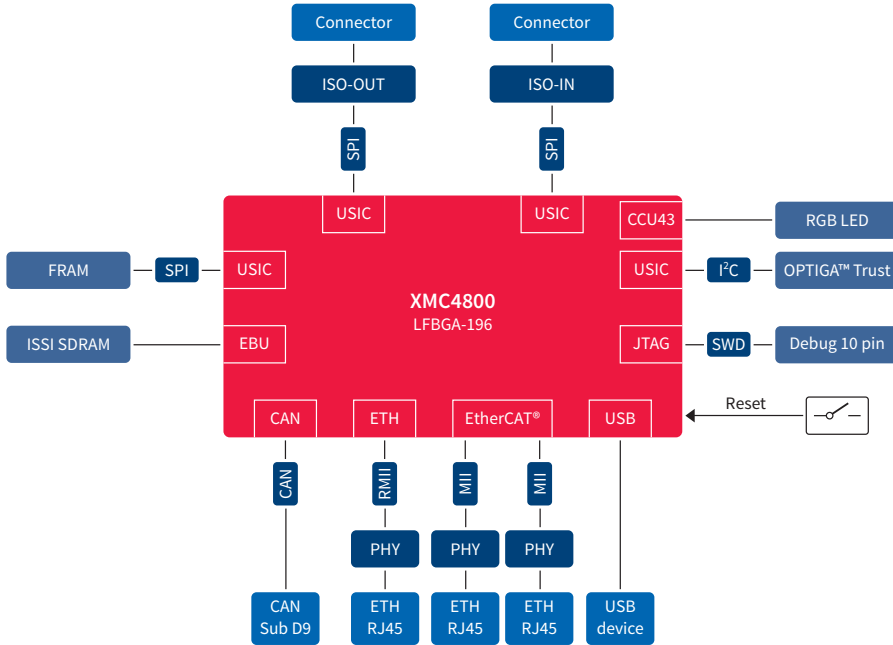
Connector
ISO-OUT
SPI
Connector
ISO-IN
SPI
USIC
USIC
CCU43
RGB LED
FRAM
SPI
USIC
XMC4800
LFBGA-196
USIC
$I^2C$
OPTIGA™ Trust
ISSI SDRAM
EBU
JTAG
SWD
Debug 10 pin
Reset
CAN
ETH
EtherCAT®
USB
CAN
RMII
MII
MII
PHY
PHY
PHY
CAN
Sub D9
ETH
RJ45
ETH
RJ45
ETH
RJ45
USB
device